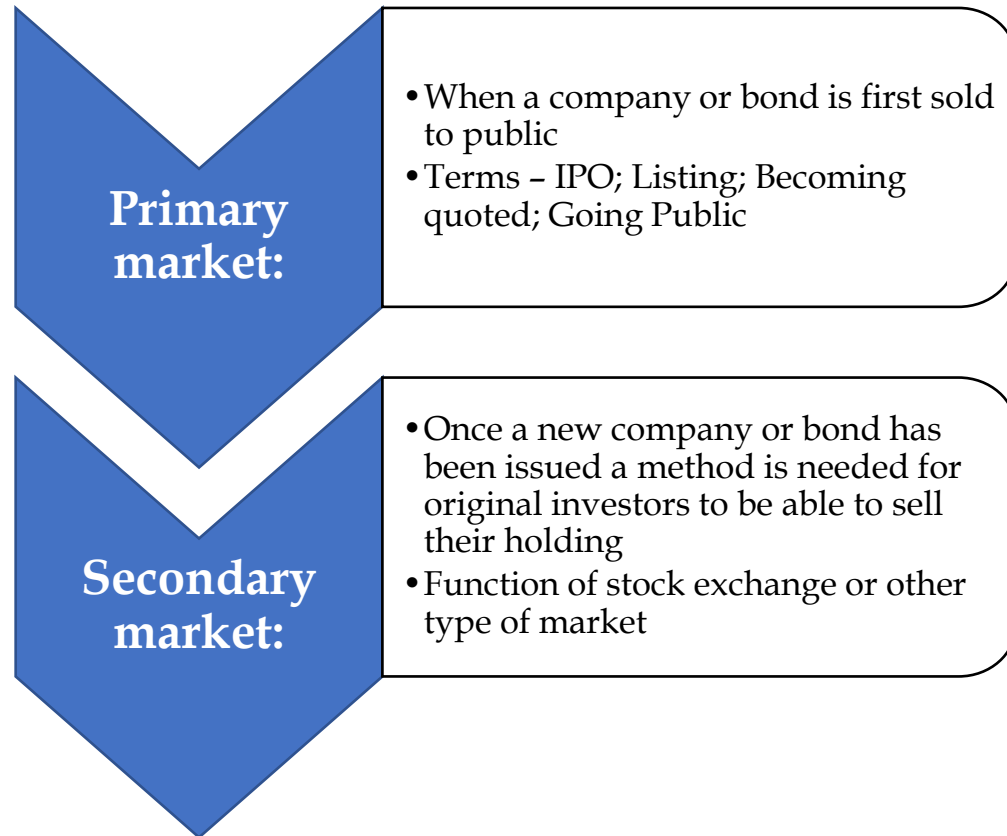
Primary market:

- When a company or bond is first sold to public
- Terms – IPO; Listing; Becoming quoted; Going Public

Secondary market:

- Once a new company or bond has been issued a method is needed for original investors to be able to sell their holding
- Function of stock exchange or other type of market